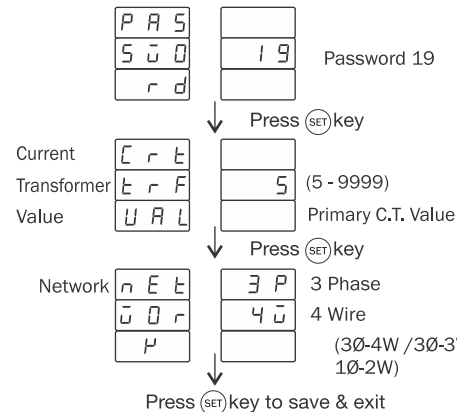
P A S
S ū O
r d

19
Password 19

Press (SET) key

Current
Transformer
Value

C r t
t r F
U A L

5
(5 - 9999)
Primary C.T. Value

Press (SET) key

Network
n E t
ū O r
Ч

3 P
3 Phase
Ч ū
4 Wire
(3Ø-4W /3Ø-3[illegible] 1Ø-2W)

Press (SET) key to save & exit